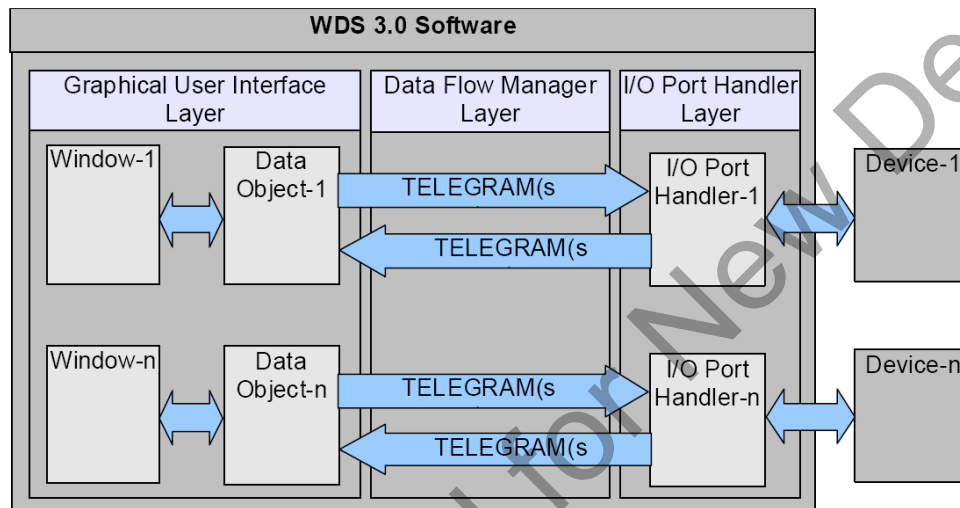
WDS 3.0 Software

Graphical User Interface Layer

Data Flow Manager Layer

I/O Port Handler Layer

Window-1

Data Object-1

TELEGRAM(s

TELEGRAM(s

I/O Port Handler-1

Device-1

Window-n

Data Object-n

TELEGRAM(s

TELEGRAM(s

I/O Port Handler-n

Device-n

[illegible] for New De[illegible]